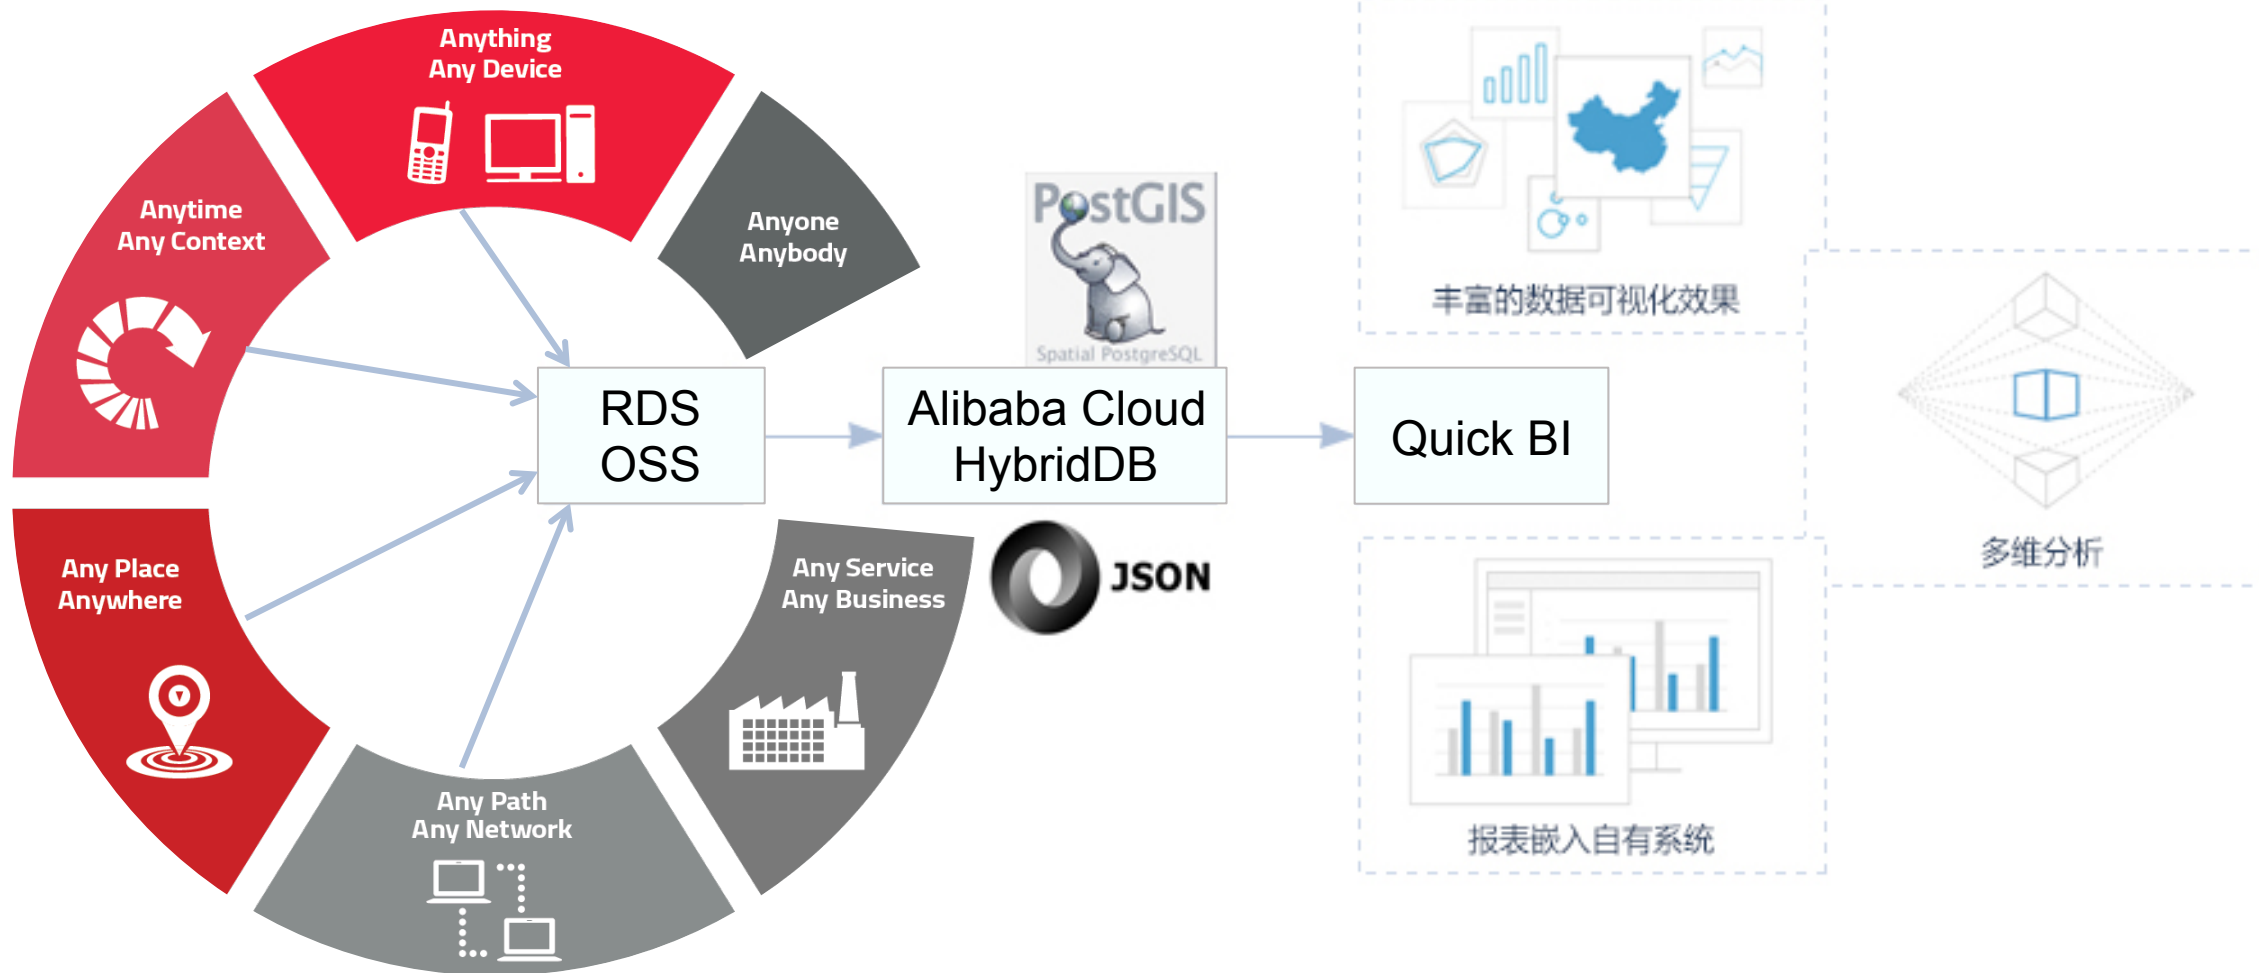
Anything
Any Device

Anyone
Anybody

Anytime
Any Context

Any Place
Anywhere

Any Path
Any Network

Any Service
Any Business

RDS
OSS

PostGIS
Spatial PostgreSQL

Alibaba Cloud
HybridDB

JSON

Quick BI

丰富的数据可视化效果

多维分析

报表嵌入自有系统